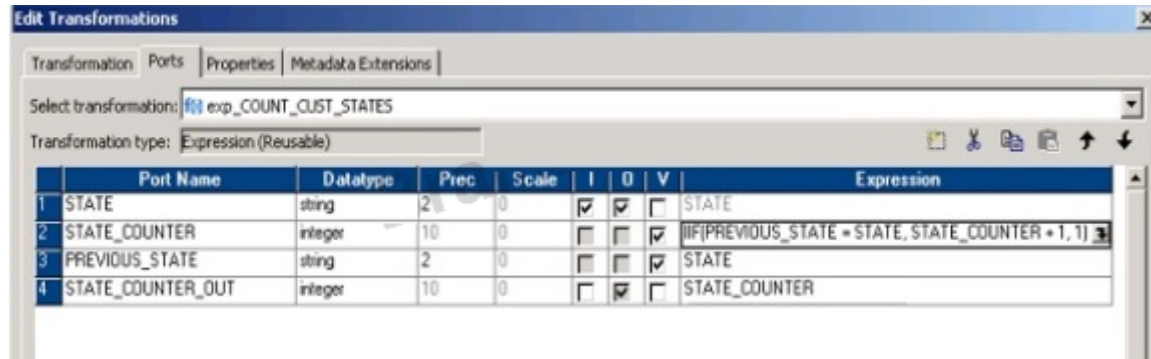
Edit Transformations

Transformation | Ports | Properties | Metadata Extensions

Select transformation: exp_COUNT_CUST_STATES

Transformation type: Expression (Reusable)

| | Port Name | Datatype | Prec | Scale | I | O | V | Expression |
|---|---|---|---|---|---|---|---|---|
| 1 | STATE | string | 2 | 0 | ☑ | ☑ | ☐ | STATE |
| 2 | STATE_COUNTER | integer | 10 | 0 | ☐ | ☐ | ☑ | IIF(PREVIOUS_STATE = STATE, STATE_COUNTER + 1, 1) |
| 3 | PREVIOUS_STATE | string | 2 | 0 | ☐ | ☐ | ☑ | STATE |
| 4 | STATE_COUNTER_OUT | integer | 10 | 0 | ☐ | ☑ | ☐ | STATE_COUNTER |